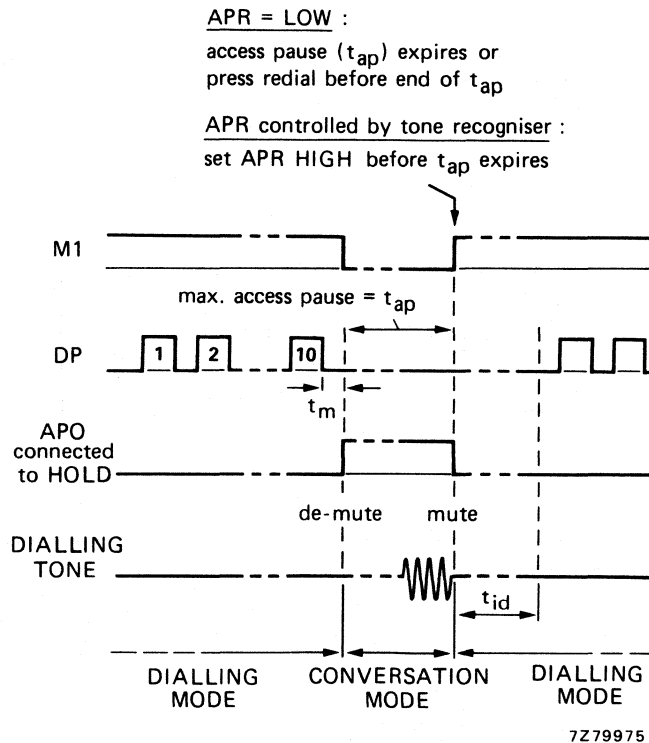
APR = LOW :
access pause ($t_{ap}$) expires or press redial before end of $t_{ap}$

APR controlled by tone recogniser :
set APR HIGH before $t_{ap}$ expires

M1

max. access pause = $t_{ap}$

DP

1

2

10

$t_m$

APO connected to HOLD

de-mute

mute

DIALLING TONE

$t_{id}$

DIALLING MODE

CONVERSATION MODE

DIALLING MODE

7Z79975